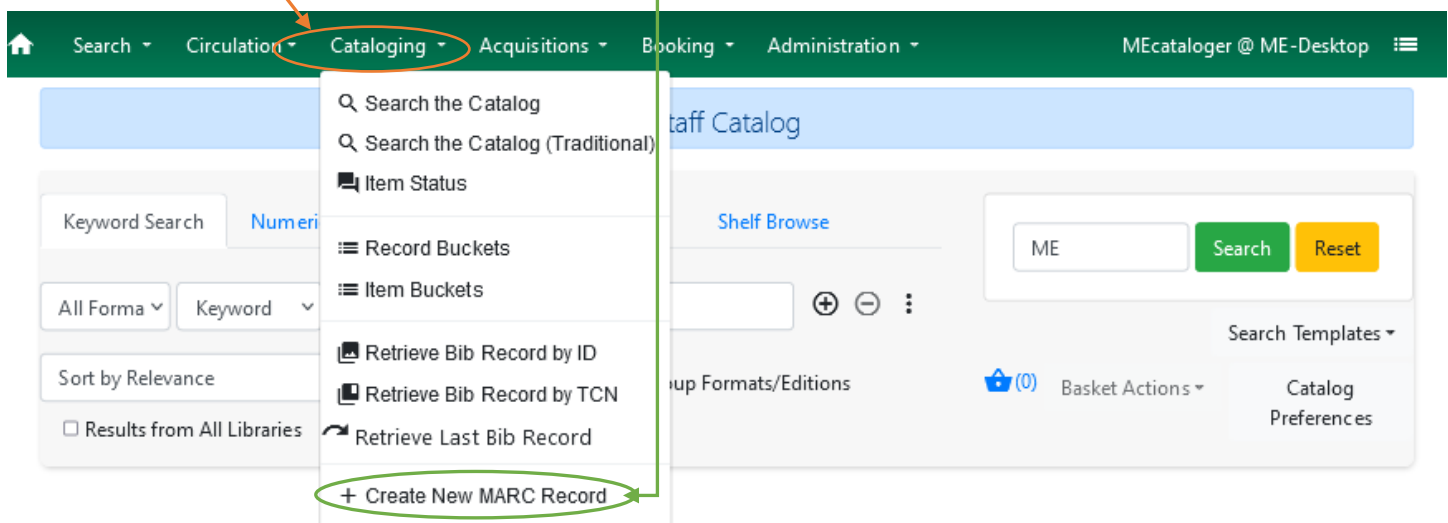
Search ▾ Circulation ▾ Cataloging ▾ Acquisitions ▾ Booking ▾ Administration ▾ MEcataloger @ ME-Desktop

Search the Catalog
Search the Catalog (Traditional)
Item Status
Record Buckets
Item Buckets
Retrieve Bib Record by ID
Retrieve Bib Record by TCN
Retrieve Last Bib Record
+ Create New MARC Record

taff Catalog

Keyword Search
Numeri
Shelf Browse

All Forma
Keyword

Sort by Relevance
oup Formats/Editions

Results from All Libraries

ME
Search
Reset

Search Templates ▾

(0)
Basket Actions ▾
Catalog Preferences